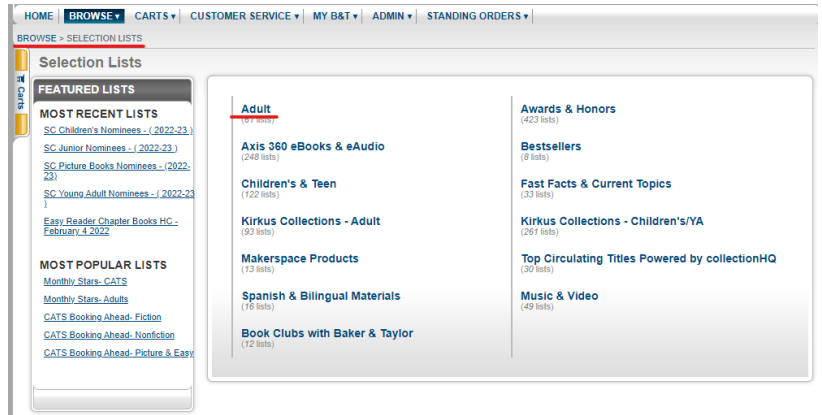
HOME | BROWSE ▾ | CARTS ▾ | CUSTOMER SERVICE ▾ | MY B&T ▾ | ADMIN ▾ | STANDING ORDERS ▾

BROWSE > SELECTION LISTS

Carts

Selection Lists

FEATURED LISTS

MOST RECENT LISTS

SC Children's Nominees - ( 2022-23 )

SC Junior Nominees - ( 2022-23 )

SC Picture Books Nominees - ( 2022-23)

SC Young Adult Nominees - ( 2022-23 )

Easy Reader Chapter Books HC - February 4 2022

MOST POPULAR LISTS

Monthly Stars- CATS

Monthly Stars- Adults

CATS Booking Ahead- Fiction

CATS Booking Ahead- Nonfiction

CATS Booking Ahead- Picture & Easy

Adult
([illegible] lists)

Axis 360 eBooks & eAudio
(248 lists)

Children's & Teen
(122 lists)

Kirkus Collections - Adult
(93 lists)

Makerspace Products
(13 lists)

Spanish & Bilingual Materials
(16 lists)

Book Clubs with Baker & Taylor
(12 lists)

Awards & Honors
(423 lists)

Bestsellers
(8 lists)

Fast Facts & Current Topics
(33 lists)

Kirkus Collections - Children's/YA
(261 lists)

Top Circulating Titles Powered by collectionHQ
(30 lists)

Music & Video
(49 lists)